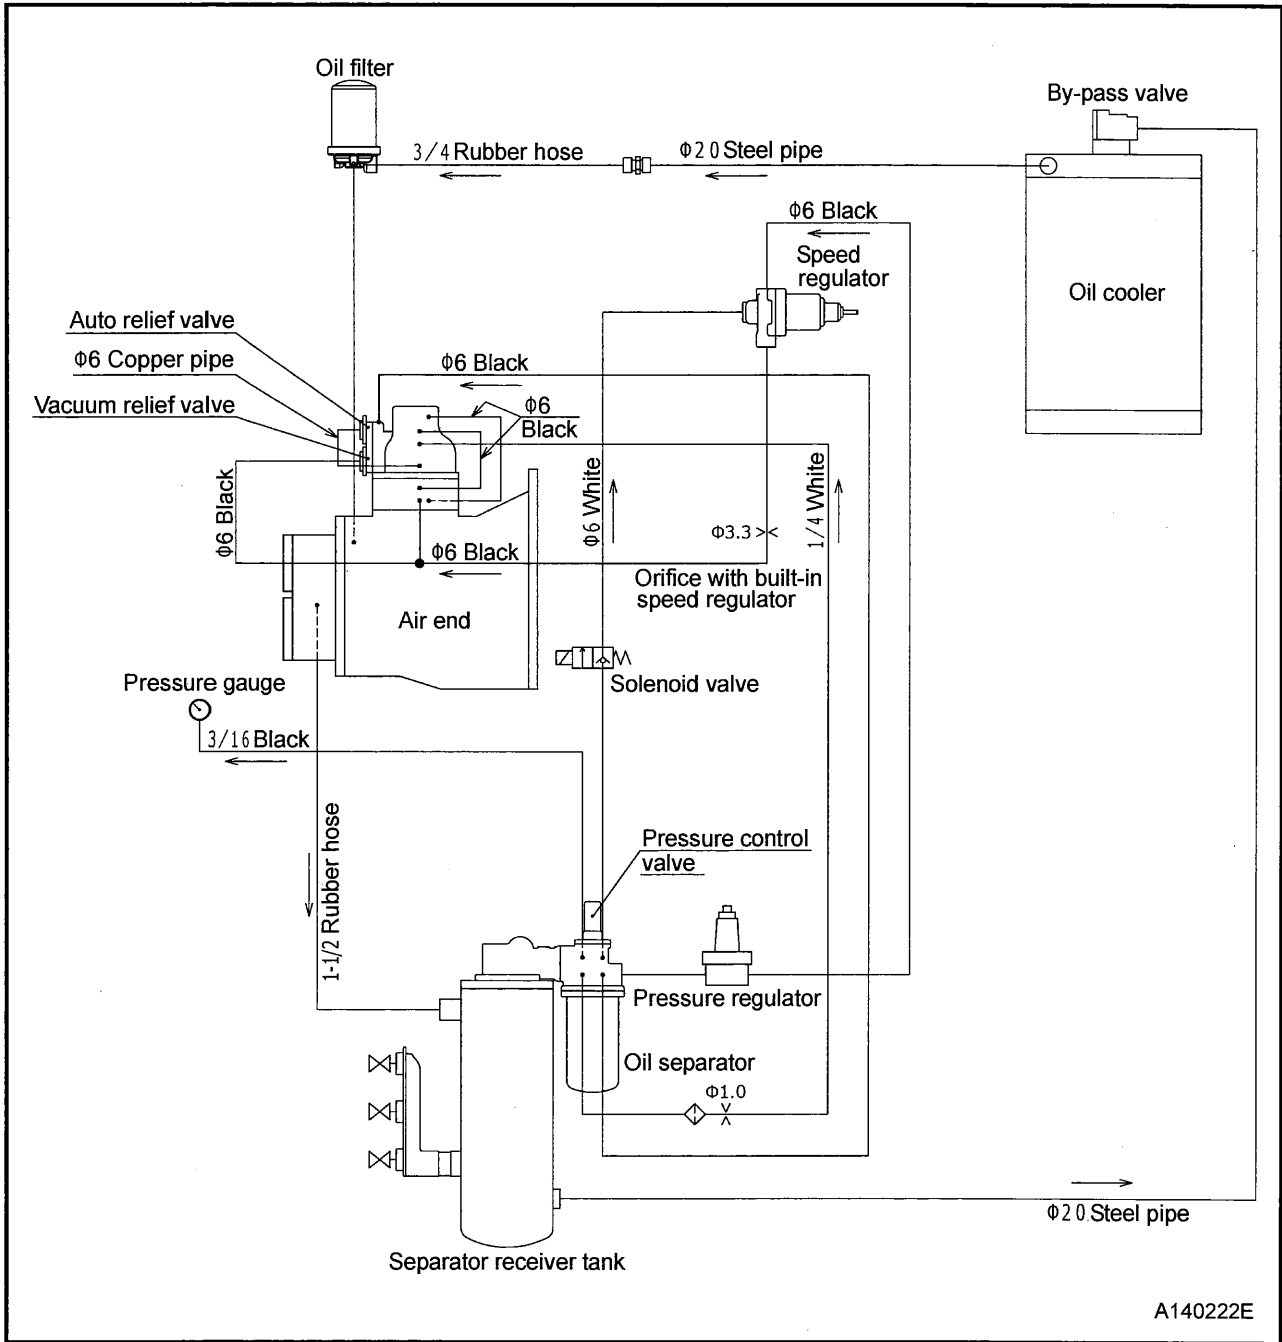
Oil filter

By-pass valve

3/4 Rubber hose

Φ20 Steel pipe

Φ6 Black

Speed regulator

Oil cooler

Auto relief valve

Φ6 Copper pipe

Φ6 Black

Vacuum relief valve

Φ6 Black

Φ6 Black

Φ6 White

1/4 White

Φ3.3

Φ6 Black

Orifice with built-in speed regulator

Air end

Solenoid valve

Pressure gauge

3/16 Black

Pressure control valve

1-1/2 Rubber hose

Pressure regulator

Oil separator

Φ1.0

Φ20 Steel pipe

Separator receiver tank

A140222E